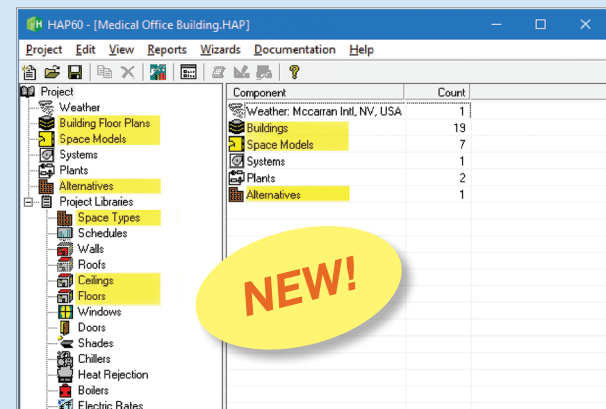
HAP60 - [Medical Office Building.HAP]

Project Edit View Reports Wizards Documentation Help

Project
Weather
Building Floor Plans
Space Models
Systems
Plants
Alternatives
Project Libraries
Space Types
Schedules
Walls
Roofs
Ceilings
Floors
Windows
Doors
Shades
Chillers
Heat Rejection
Boilers
Electric Rates

| Component | Count |
|---|---|
| Weather: Mccarran Intl, NV, USA | 1 |
| Buildings | 19 |
| Space Models | 7 |
| Systems | 1 |
| Plants | 2 |
| Alternatives | 1 |

NEW!